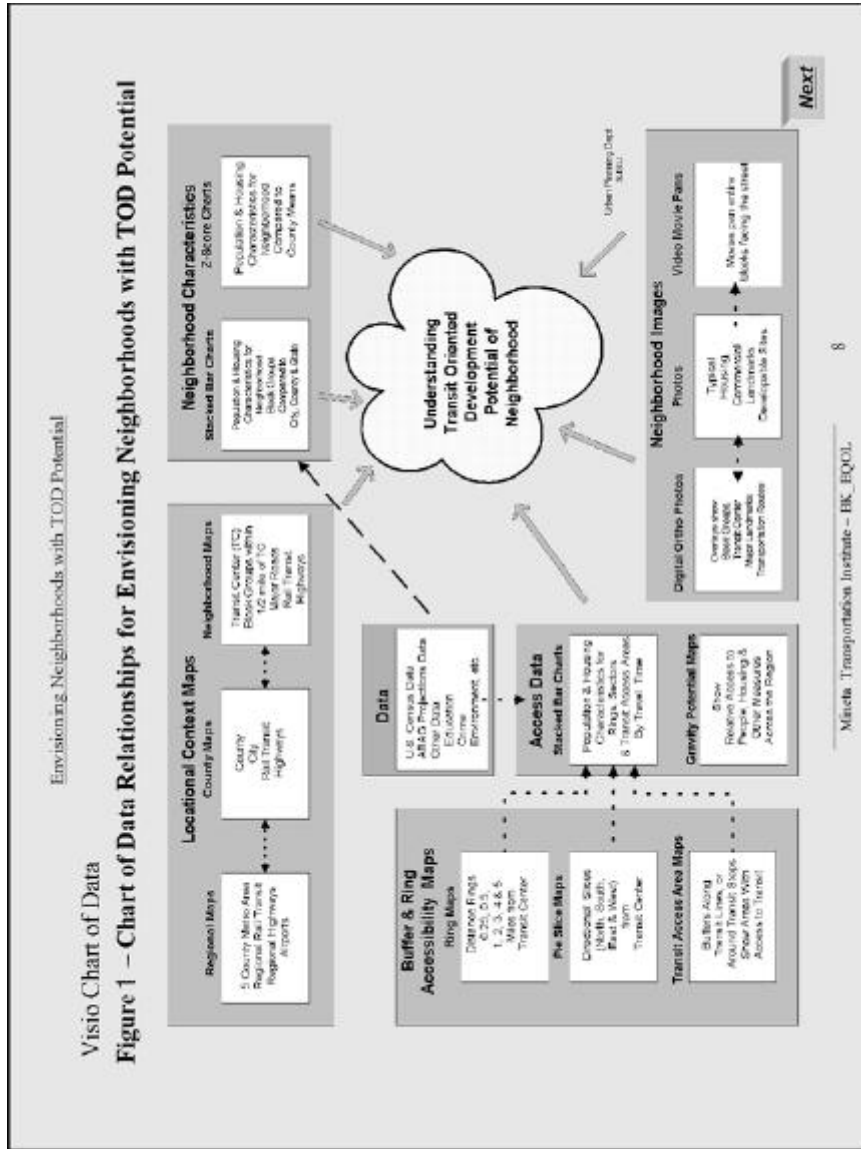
Envisioning Neighborhoods with TOD Potential

Visio Chart of Data

Figure 1 – Chart of Data Relationships for Envisioning Neighborhoods with TOD Potential

Locational Context Maps

Regional Maps

5 County Metro Area Regional Rail Transit Regional Highways Airports

County Maps

County City Rail Transit Highways

Neighborhood Maps

Transit Center (TC) Block Groups within 1/2 mile of TC Major Roads Rail Transit Highways

Neighborhood Characteristics

Stacked Bar Charts

Population & Housing Characteristics for Neighborhood Block Groups Compared to City, County & State

Z-Score Charts

Population & Housing Characteristics for Neighborhood Compared to County Means

Understanding Transit Oriented Development Potential of Neighborhood

Data

U.S. Census Data ABAG Projections Data Other Data: Education Crime Environment, etc.

Access Data

Stacked Bar Charts

Population & Housing Characteristics for Rings, Sectors & Transit Access Areas By Travel Time

Gravity Potential Maps

Show Relative Access to People, Housing & Other Measures Across the Region

Buffer & Ring Accessibility Maps

Ring Maps

Distance Rings 0.25, 0.5, 1, 2, 3, 4 & 5 Miles from Transit Center

Pie Slice Maps

Directional Slices (North, South, East & West) from Transit Center

Transit Access Area Maps

Buffers Along Transit Lines, or Around Transit Stops Show Areas With Access to Transit

Neighborhood Images

Digital Ortho Photos

Overhead View Street Grid Transit Center Major Landmarks Transportation Routes

Photos

Typical Housing Commercial Landmarks Developable Sites

Video Movie Pans

Movies pan entire blocks facing the street

Urban Planning Dept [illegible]

Next

Mineta Transportation Institute – BK_EQOL

8